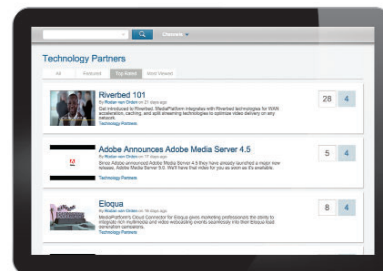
Channels

Technology Partners

All | Featured | Top Rated | Most Viewed

Riverbed 101
By Roelan van Ombre on 21 days ago
Get introduced to Riverbed. MediaPlatform integrates with Riverbed technologies for WAN acceleration, caching, and split streaming technologies to optimize video delivery on any network.
Technology Partners

28 | 4

Adobe Announces Adobe Media Server 4.5
By Roelan van Ombre on 17 days ago
Since Adobe announced Adobe Media Server 4.5 they have already launched a major new release, Adobe Media Server 5.0. We'll have that video for you as soon as it's available.
Technology Partners

5 | 4

Eloqua
By Roelan van Ombre on 17 days ago
MediaPlatform's Cloud Connector for Eloqua gives marketing professionals the ability to integrate rich multimedia and video webcasting events seamlessly into their Eloqua lead generation campaigns.
Technology Partners

8 | 4